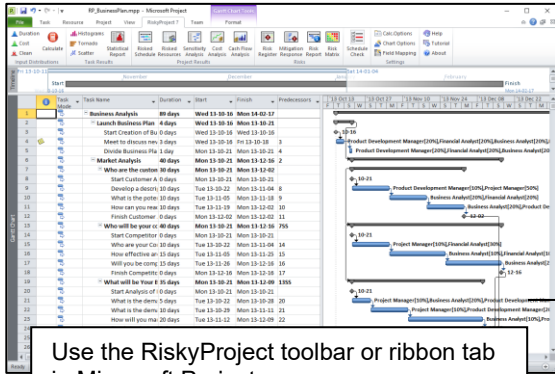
RP_BusinessPlan.mpp - Microsoft Project

File Task Resource Project View RiskyProject 7 Team Format

Duration Cost Clean Calculate Histograms Tornado Scatter Statistical Report Risked Schedule Risked Resources Sensitivity Analysis Cost Analysis Cash Flow Analysis Risk Register Mitigation Response Risk Report Risk Matrix Schedule Check Calc Options Chart Options Field Mapping Help Tutorial About

Input Distributions Task Results Project Results Risks Settings

Start Finish

| | | Task Mode | Task Name | Duration | Start | Finish | Predecessors |
|---|---|---|---|---|---|---|---|
| 1 | | | Business Analysis | 89 days | Wed 13-10-16 | Mon 14-02-17 | |
| 2 | | | Launch Business Plan | 4 days | Wed 13-10-16 | Mon 13-10-21 | |
| 3 | | | Start Creation of Bu | 0 days | Wed 13-10-16 | Wed 13-10-16 | |
| 4 | | | Meet to discuss nev | 3 days | Wed 13-10-16 | Fri 13-10-18 | 3 |
| 5 | | | Divide Business Pla | 1 day | Mon 13-10-21 | Mon 13-10-21 | 4 |
| 6 | | | Market Analysis | 40 days | Mon 13-10-21 | Mon 13-12-16 | 2 |
| 7 | | | Who are the custon | 30 days | Mon 13-10-21 | Mon 13-12-02 | |
| 8 | | | Start Customer A | 0 days | Mon 13-10-21 | Mon 13-10-21 | |
| 9 | | | Develop a descri | 10 days | Tue 13-10-22 | Mon 13-11-04 | 8 |
| 10 | | | What is the poter | 10 days | Tue 13-11-05 | Mon 13-11-18 | 9 |
| 11 | | | How can you reac | 10 days | Tue 13-11-19 | Mon 13-12-02 | 10 |
| 12 | | | Finish Customer | 0 days | Mon 13-12-02 | Mon 13-12-02 | 11 |
| 13 | | | Who will be your c | 40 days | Mon 13-10-21 | Mon 13-12-16 | 755 |
| 14 | | | Start Competitor | 0 days | Mon 13-10-21 | Mon 13-10-21 | |
| 15 | | | Who are your Co | 10 days | Tue 13-10-22 | Mon 13-11-04 | 14 |
| 16 | | | How effective ar | 15 days | Tue 13-11-05 | Mon 13-11-25 | 15 |
| 17 | | | Will you be comp | 15 days | Tue 13-11-26 | Mon 13-12-16 | 16 |
| 18 | | | Finish Competiti | 0 days | Mon 13-12-16 | Mon 13-12-16 | 17 |
| 19 | | | What will be Your E | 35 days | Mon 13-10-21 | Mon 13-12-09 | 13SS |
| 20 | | | Start Analysis of | 0 days | Mon 13-10-21 | Mon 13-10-21 | |
| 21 | | | What is the dema | 5 days | Tue 13-10-22 | Mon 13-10-28 | 20 |
| 22 | | | What is the dema | 15 days | Tue 13-10-29 | Mon 13-11-18 | 21 |
| 23 | | | How will you ma | 20 days | Tue 13-11-12 | Mon 13-12-09 | 22 |

13-10-16
Product Development Manager[20%],Financial Analyst[20%],Business Analyst[20%]
Product Development Manager[20%],Financial Analyst[20%],Business Analyst[20%]
10-21
Product Development Manager[10%],Project Manager[50%]
Business Analyst[20%],Financial Analyst[20%]
Business Analyst[20%],Product Dev
12-02
10-21
Project Manager[50%],Financial Analyst[30%]
Business Analyst[10%],Financial Analyst[20%]
Business Analyst[2
12-16
10-21
Project Manager[10%],Project Manager[10%],Product Development Man
Project Manager[10%],Product Development Manager[20
Business Analyst[10%]

Use the RiskyProject toolbar or ribbon tab in Microsoft Project